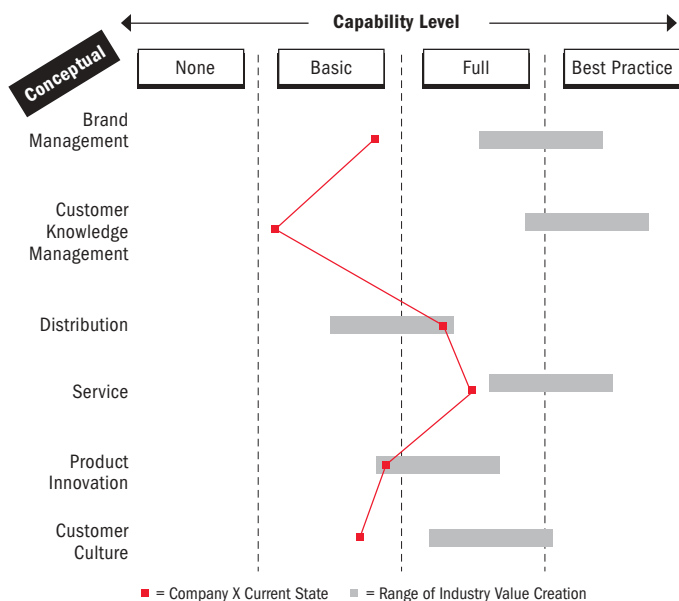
Capability Level

Conceptual

None
Basic
Full
Best Practice

Brand Management

Customer Knowledge Management

Distribution

Service

Product Innovation

Customer Culture

= Company X Current State
= Range of Industry Value Creation